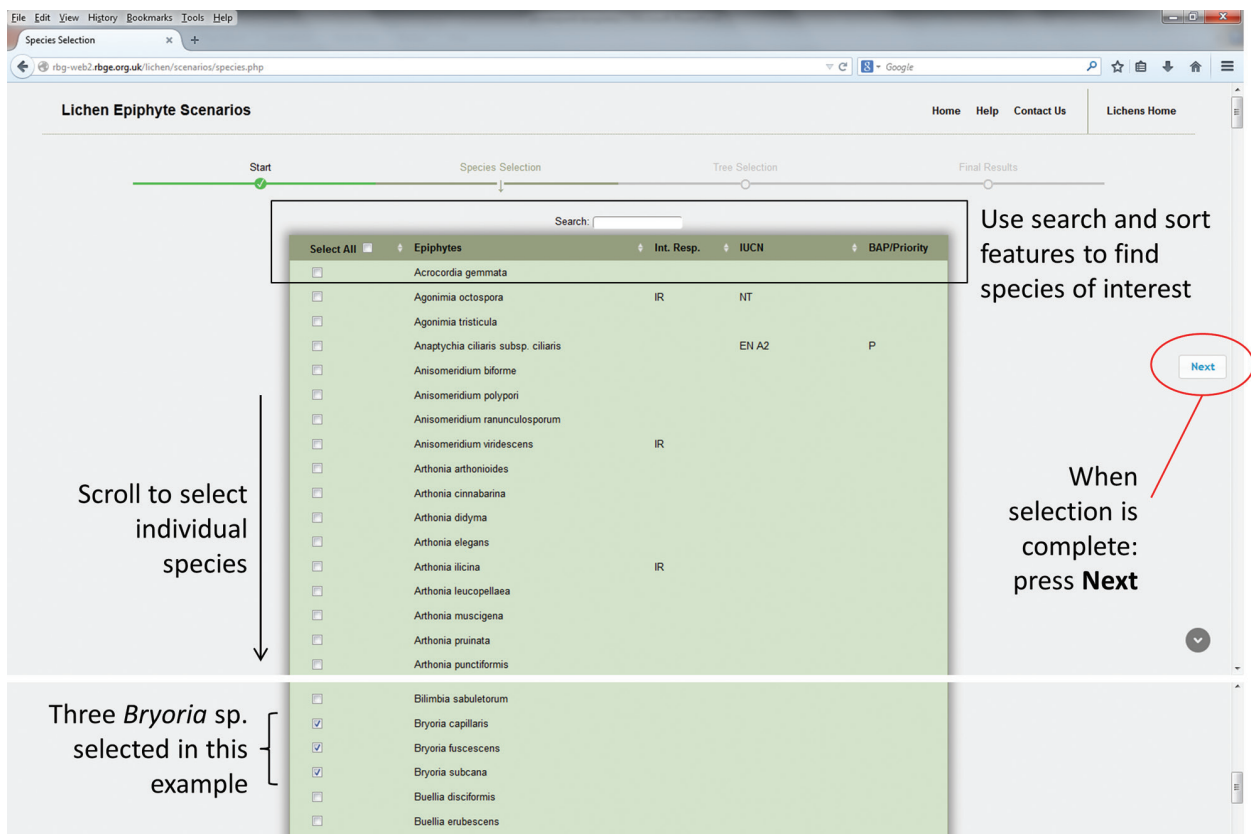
File Edit View History Bookmarks Tools Help

Species Selection

rbg-web2.rbge.org.uk/lichen/scenarios/species.php

Google

Lichen Epiphyte Scenarios

Home Help Contact Us Lichens Home

Start Species Selection Tree Selection Final Results

Search:

| Select All | Epiphytes | Int. Resp. | IUCN | BAP/Priority |
|---|---|---|---|---|
| | Acrocordia gemmata | | | |
| | Agonimia octospora | IR | NT | |
| | Agonimia tristicula | | | |
| | Anaptychia ciliaris subsp. ciliaris | | EN A2 | P |
| | Anisomeridium biforme | | | |
| | Anisomeridium polypori | | | |
| | Anisomeridium ranunculosporum | | | |
| | Anisomeridium viridescens | IR | | |
| | Arthonia arthonioides | | | |
| | Arthonia cinnabarina | | | |
| | Arthonia didyma | | | |
| | Arthonia elegans | | | |
| | Arthonia ilicina | IR | | |
| | Arthonia leucopellaea | | | |
| | Arthonia muscigena | | | |
| | Arthonia pruinata | | | |
| | Arthonia punctiformis | | | |
| | Bilimbia sabuletorum | | | |
| ☑ | Bryoria capillaris | | | |
| ☑ | Bryoria fuscescens | | | |
| ☑ | Bryoria subcana | | | |
| | Buellia disciformis | | | |
| | Buellia erubescens | | | |

Use search and sort features to find species of interest

Next

When selection is complete: press **Next**

Scroll to select individual species

Three *Bryoria* sp. selected in this example